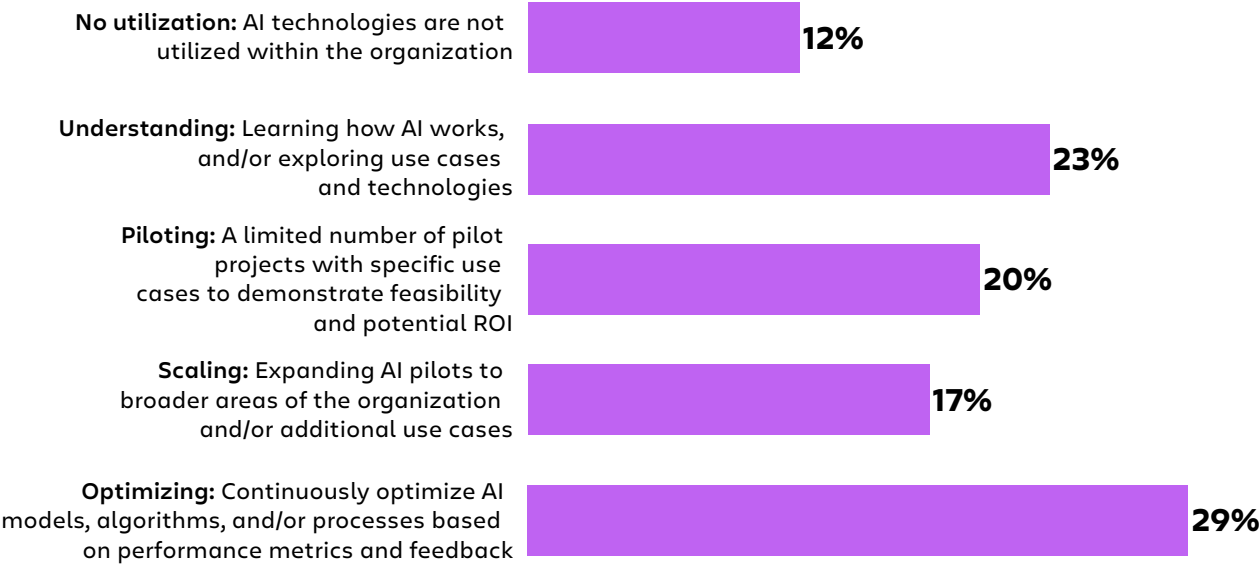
**No utilization:** AI technologies are not utilized within the organization

12%

**Understanding:** Learning how AI works, and/or exploring use cases and technologies

23%

**Piloting:** A limited number of pilot projects with specific use cases to demonstrate feasibility and potential ROI

20%

**Scaling:** Expanding AI pilots to broader areas of the organization and/or additional use cases

17%

**Optimizing:** Continuously optimize AI models, algorithms, and/or processes based on performance metrics and feedback

29%